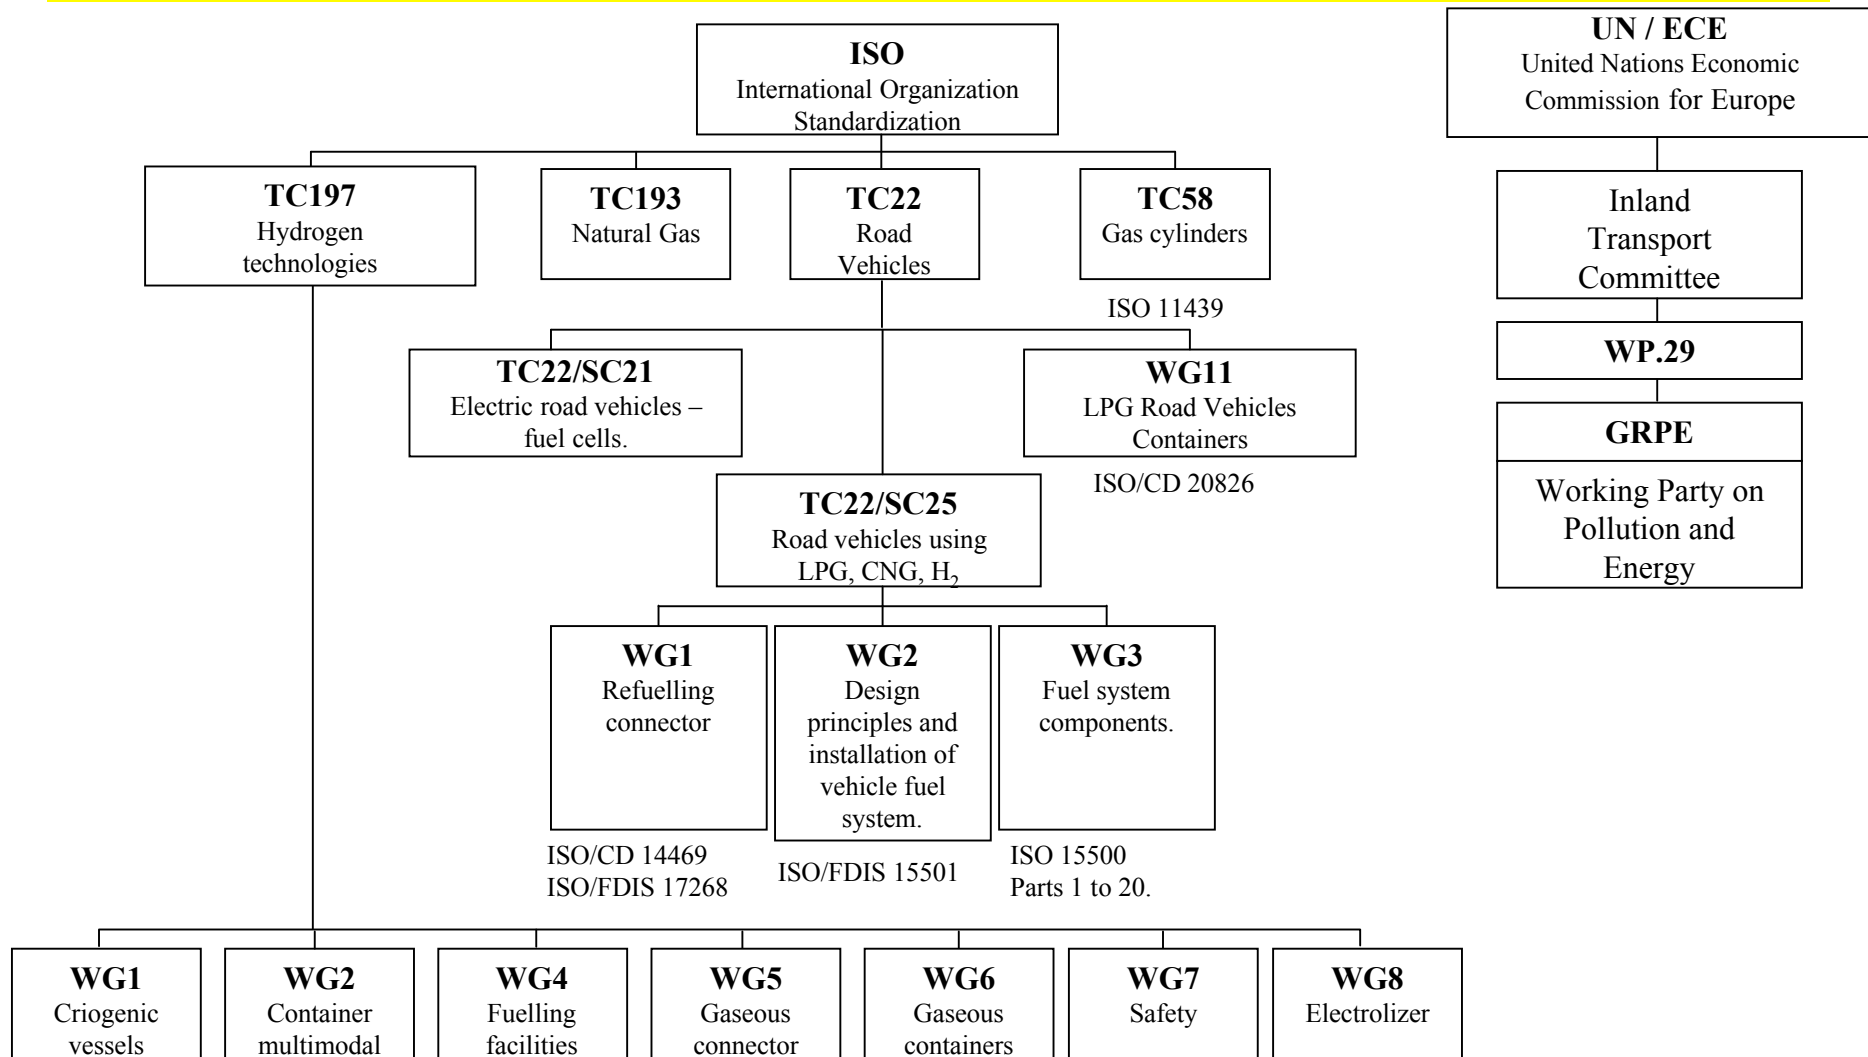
**ISO**
International Organization Standardization

**UN / ECE**
United Nations Economic Commission for Europe

**TC197**
Hydrogen technologies

**TC193**
Natural Gas

**TC22**
Road Vehicles

**TC58**
Gas cylinders

ISO 11439

Inland Transport Committee

**WP.29**

**GRPE**

Working Party on Pollution and Energy

**TC22/SC21**
Electric road vehicles – fuel cells.

**WG11**
LPG Road Vehicles Containers

ISO/CD 20826

**TC22/SC25**
Road vehicles using LPG, CNG, $H_2$

**WG1**
Refuelling connector

ISO/CD 14469
ISO/FDIS 17268

**WG2**
Design principles and installation of vehicle fuel system.

ISO/FDIS 15501

**WG3**
Fuel system components.

ISO 15500
Parts 1 to 20.

**WG1**
Criogenic vessels

**WG2**
Container multimodal

**WG4**
Fuelling facilities

**WG5**
Gaseous connector

**WG6**
Gaseous containers

**WG7**
Safety

**WG8**
Electrolizer